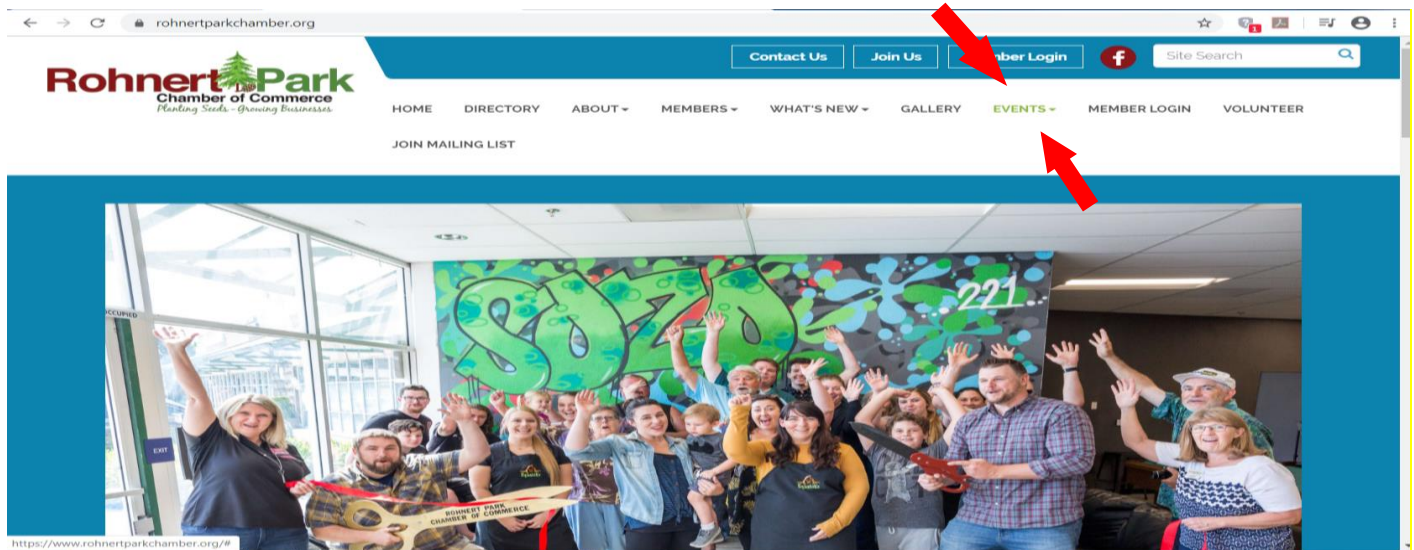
rohnertparkchamber.org

Contact Us | Join Us | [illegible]ber Login

Site Search

Rohnert Park
Chamber of Commerce
Planting Seeds - Growing Businesses

HOME DIRECTORY ABOUT MEMBERS WHAT'S NEW GALLERY EVENTS MEMBER LOGIN VOLUNTEER
JOIN MAILING LIST

SOZO 221

OCCUPIED

EXIT

ROHNERT PARK CHAMBER OF COMMERCE

https://www.rohnertparkchamber.org/#